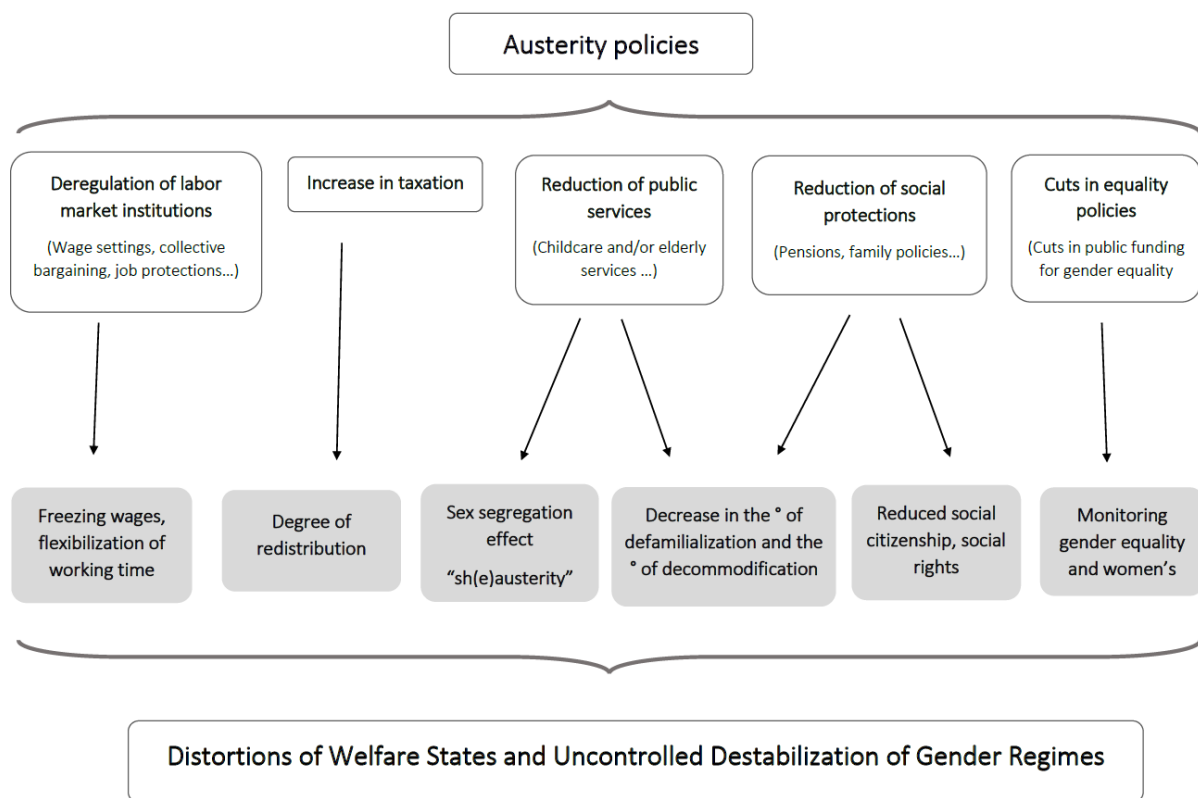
Austerity policies

Deregulation of labor market institutions
(Wage settings, collective bargaining, job protections...)

Increase in taxation

Reduction of public services
(Childcare and/or elderly services ...)

Reduction of social protections
(Pensions, family policies...)

Cuts in equality policies
(Cuts in public funding for gender equality

Freezing wages, flexibilization of working time

Degree of redistribution

Sex segregation effect
"sh(e)austerity"

Decrease in the ° of defamilialization and the ° of decommodification

Reduced social citizenship, social rights

Monitoring gender equality and women's

Distortions of Welfare States and Uncontrolled Destabilization of Gender Regimes